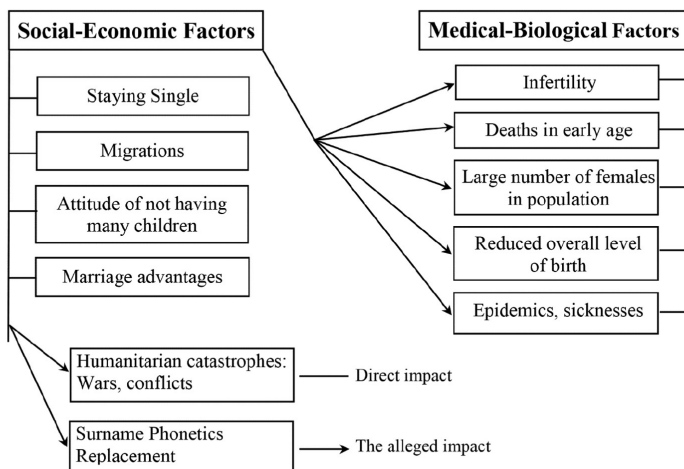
Social-Economic Factors

Staying Single

Migrations

Attitude of not having many children

Marriage advantages

Humanitarian catastrophes: Wars, conflicts

Direct impact

Surname Phonetics Replacement

The alleged impact

Medical-Biological Factors

Infertility

Deaths in early age

Large number of females in population

Reduced overall level of birth

Epidemics, sicknesses